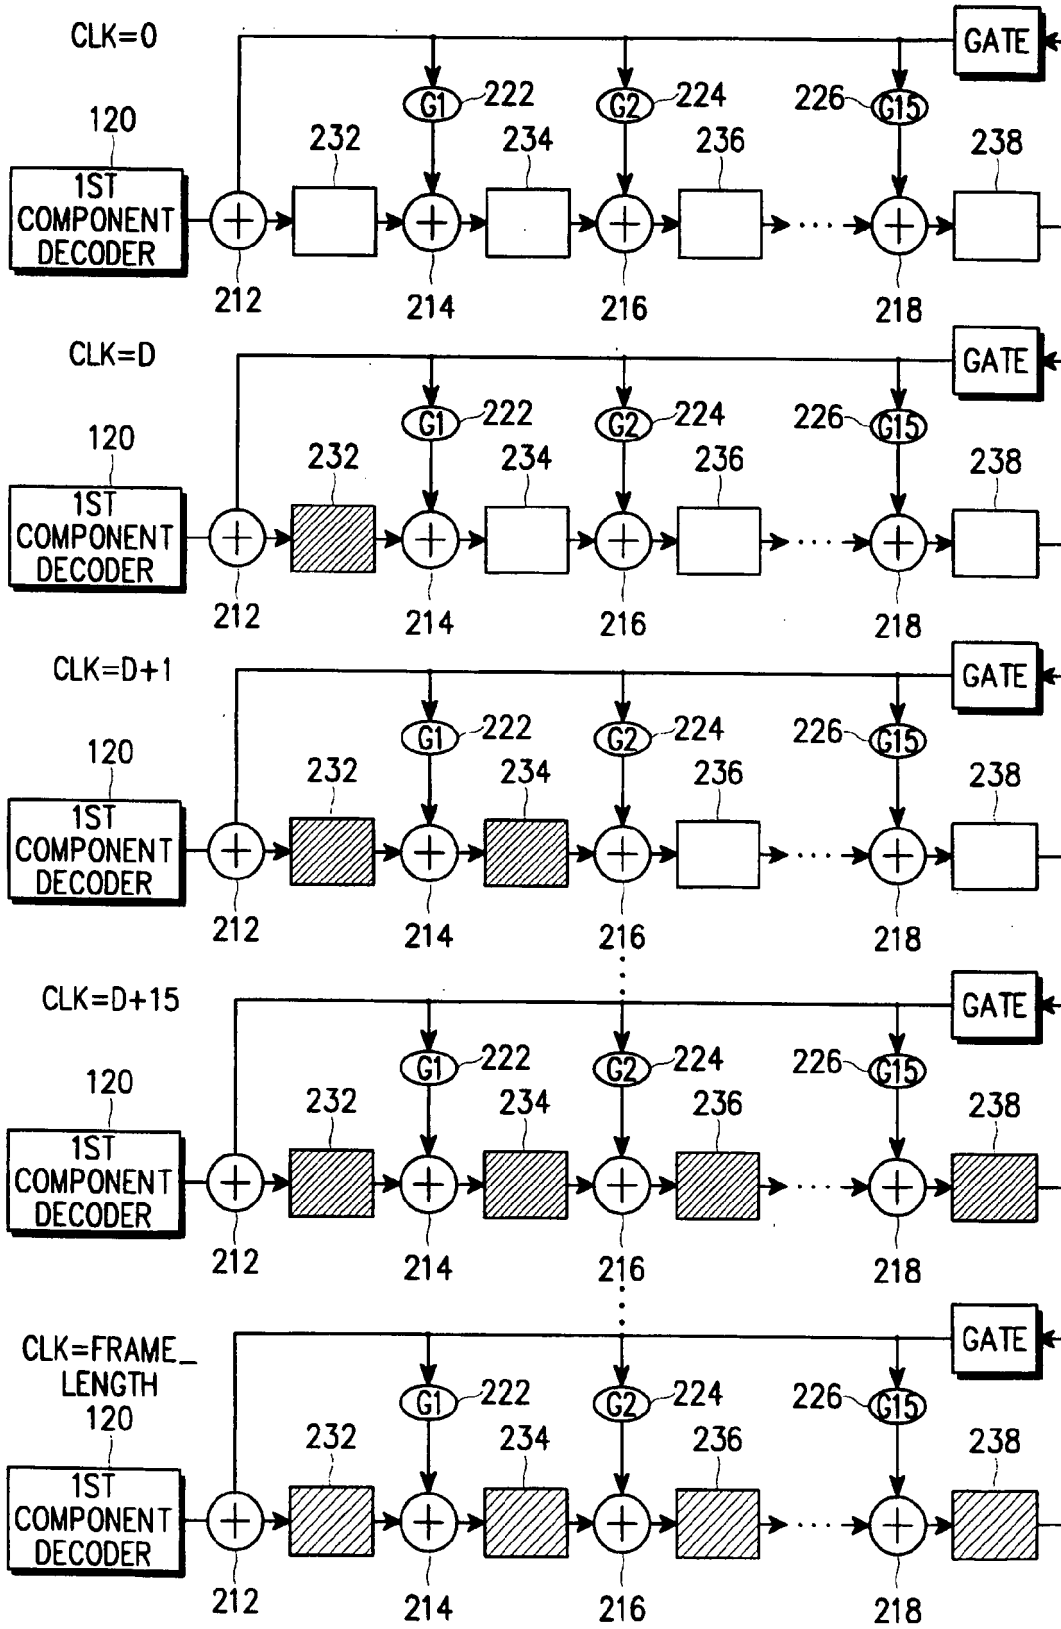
CLK=0
GATE
G1 222
G2 224
226 G15
120
232
234
236
238
1ST COMPONENT DECODER
212
214
216
218

CLK=D
GATE
G1 222
G2 224
226 G15
120
232
234
236
238
1ST COMPONENT DECODER
212
214
216
218

CLK=D+1
GATE
G1 222
G2 224
226 G15
120
232
234
236
238
1ST COMPONENT DECODER
212
214
216
218

CLK=D+15
GATE
G1 222
G2 224
226 G15
120
232
234
236
238
1ST COMPONENT DECODER
212
214
216
218

CLK=FRAME_ LENGTH
GATE
G1 222
G2 224
226 G15
120
232
234
236
238
1ST COMPONENT DECODER
212
214
216
218